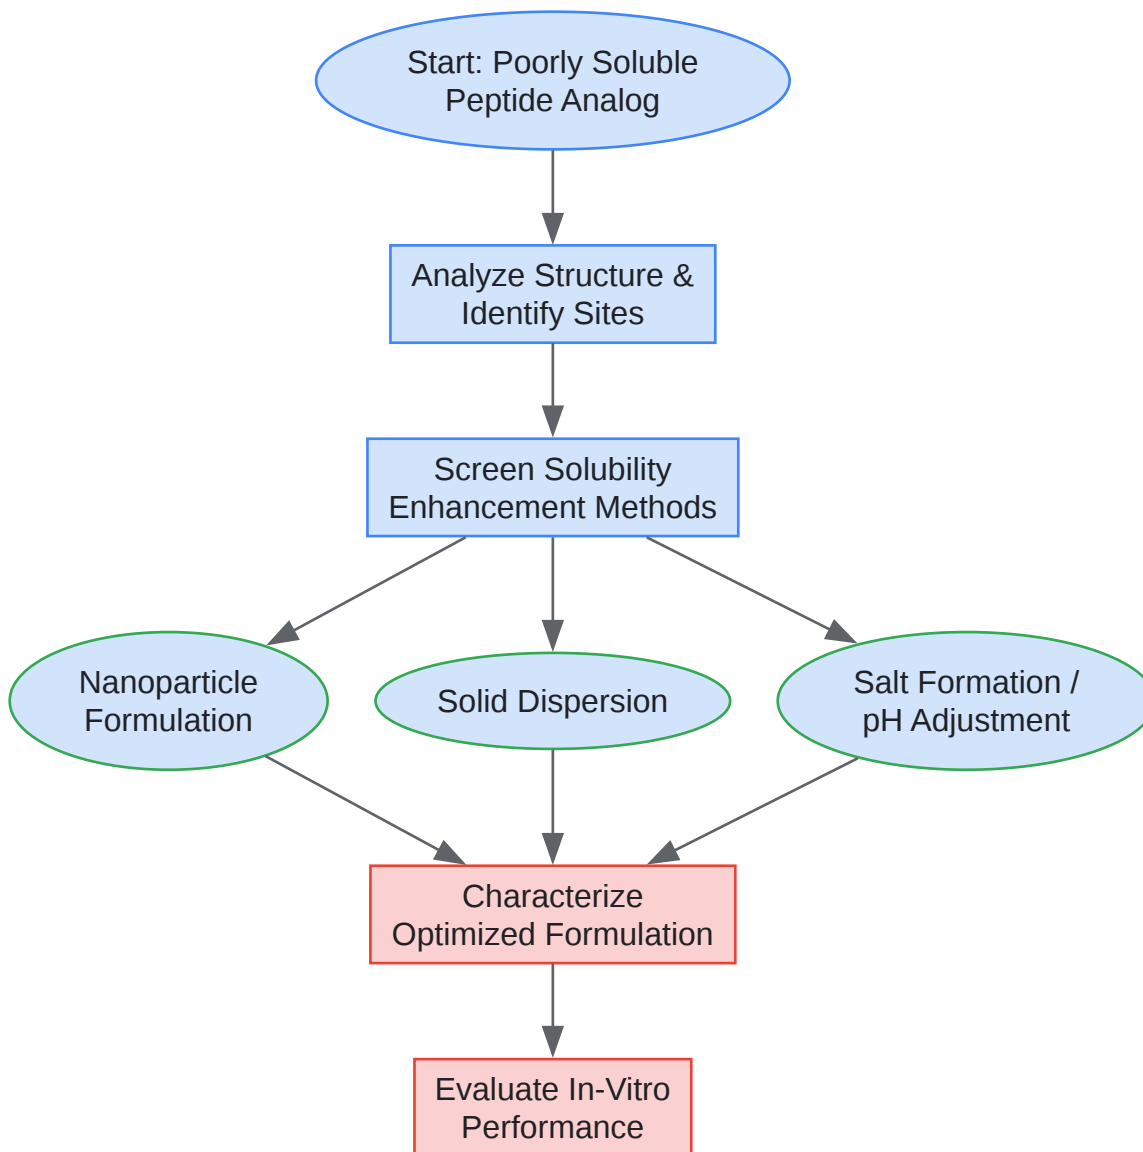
Start: Poorly Soluble Peptide Analog

Analyze Structure & Identify Sites

Screen Solubility Enhancement Methods

Nanoparticle Formulation

Solid Dispersion

Salt Formation / pH Adjustment

Characterize Optimized Formulation

Evaluate In-Vitro Performance